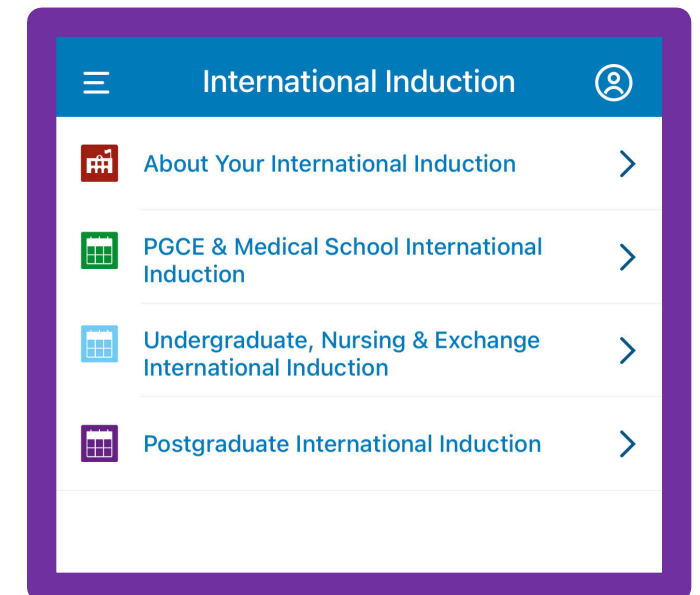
International Induction

About Your International Induction

PGCE & Medical School International Induction

Undergraduate, Nursing & Exchange International Induction

Postgraduate International Induction